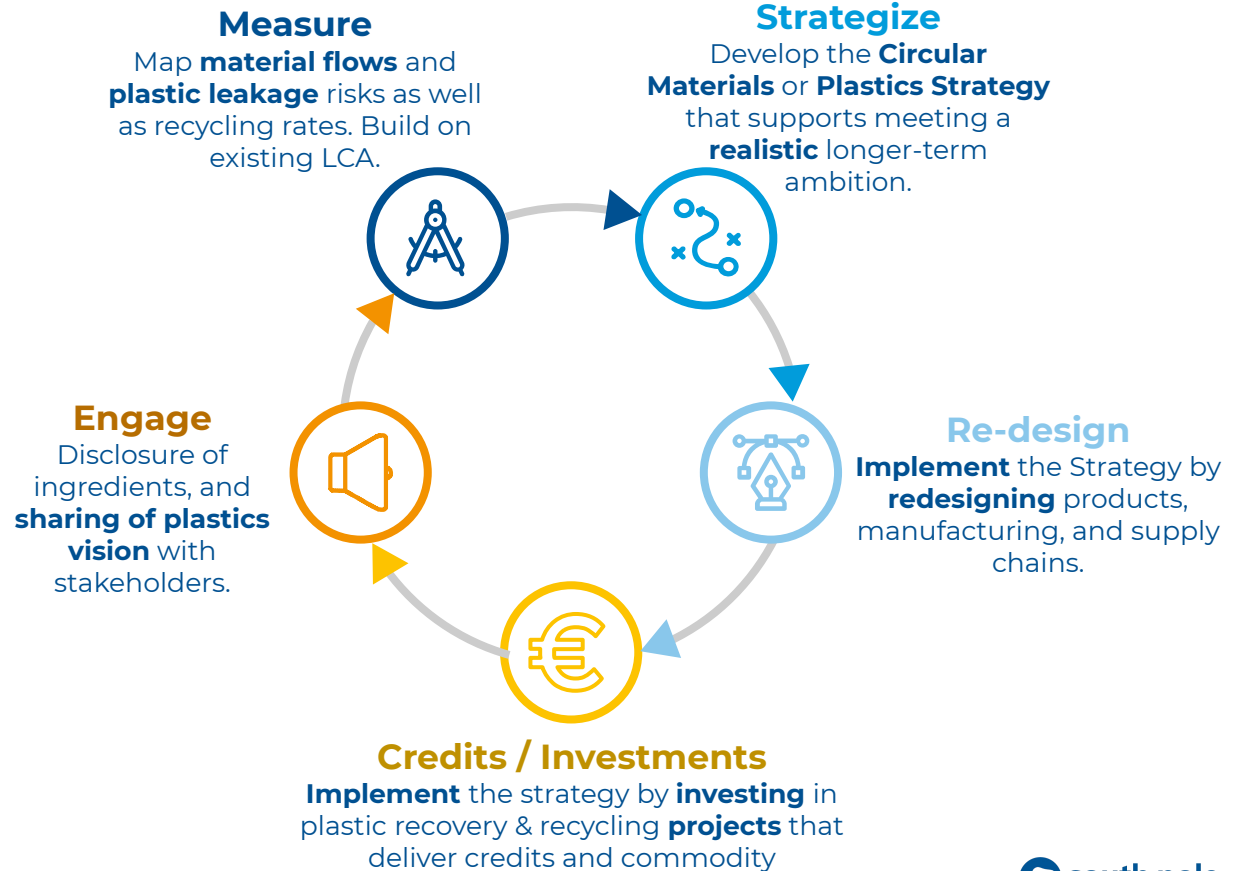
Measure
Map material flows and plastic leakage risks as well as recycling rates. Build on existing LCA.

Strategize
Develop the Circular Materials or Plastics Strategy that supports meeting a realistic longer-term ambition.

Re-design
Implement the Strategy by redesigning products, manufacturing, and supply chains.

Credits / Investments
Implement the strategy by investing in plastic recovery & recycling projects that deliver credits and commodity

Engage
Disclosure of ingredients, and sharing of plastics vision with stakeholders.

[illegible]